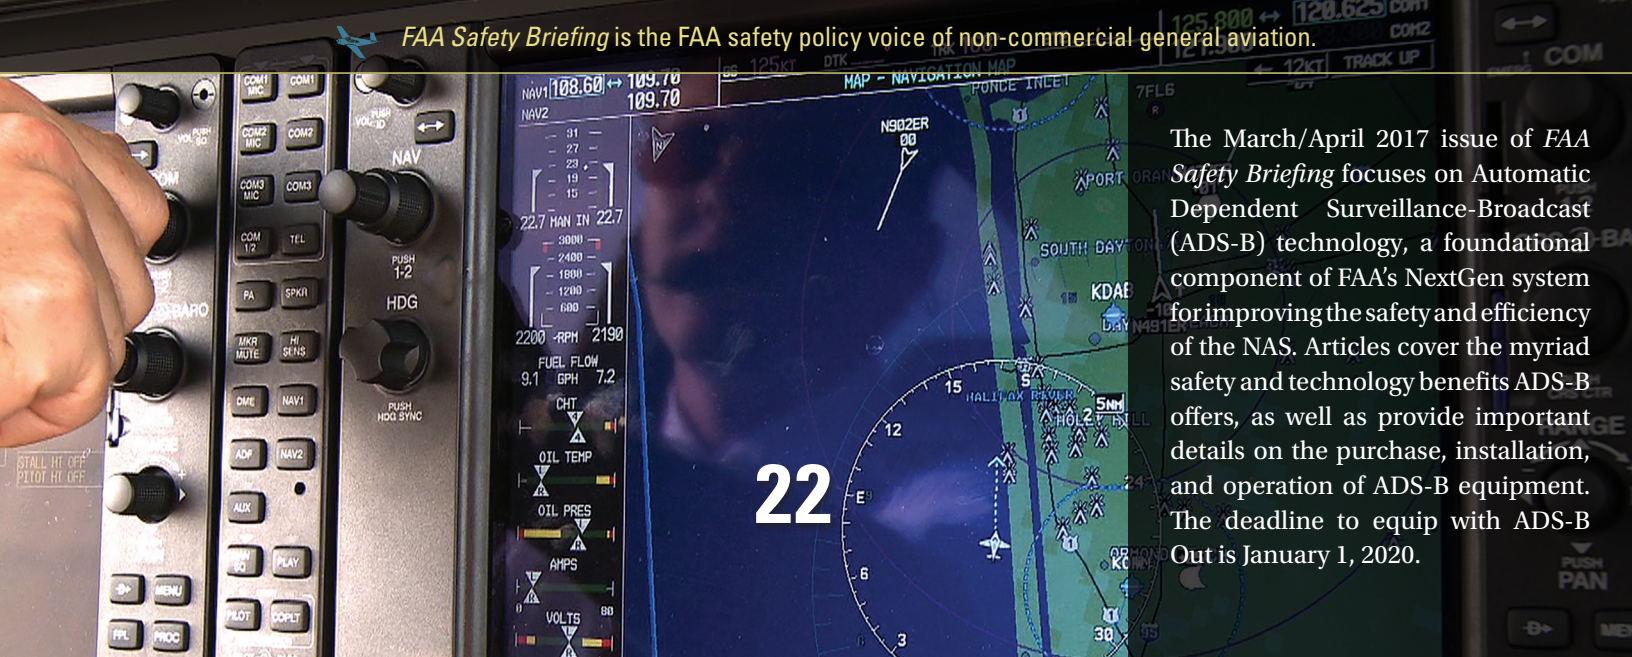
*FAA Safety Briefing* is the FAA safety policy voice of non-commercial general aviation.

22

The March/April 2017 issue of *FAA Safety Briefing* focuses on Automatic Dependent Surveillance-Broadcast (ADS-B) technology, a foundational component of FAA's NextGen system for improving the safety and efficiency of the NAS. Articles cover the myriad safety and technology benefits ADS-B offers, as well as provide important details on the purchase, installation, and operation of ADS-B equipment. The deadline to equip with ADS-B Out is January 1, 2020.